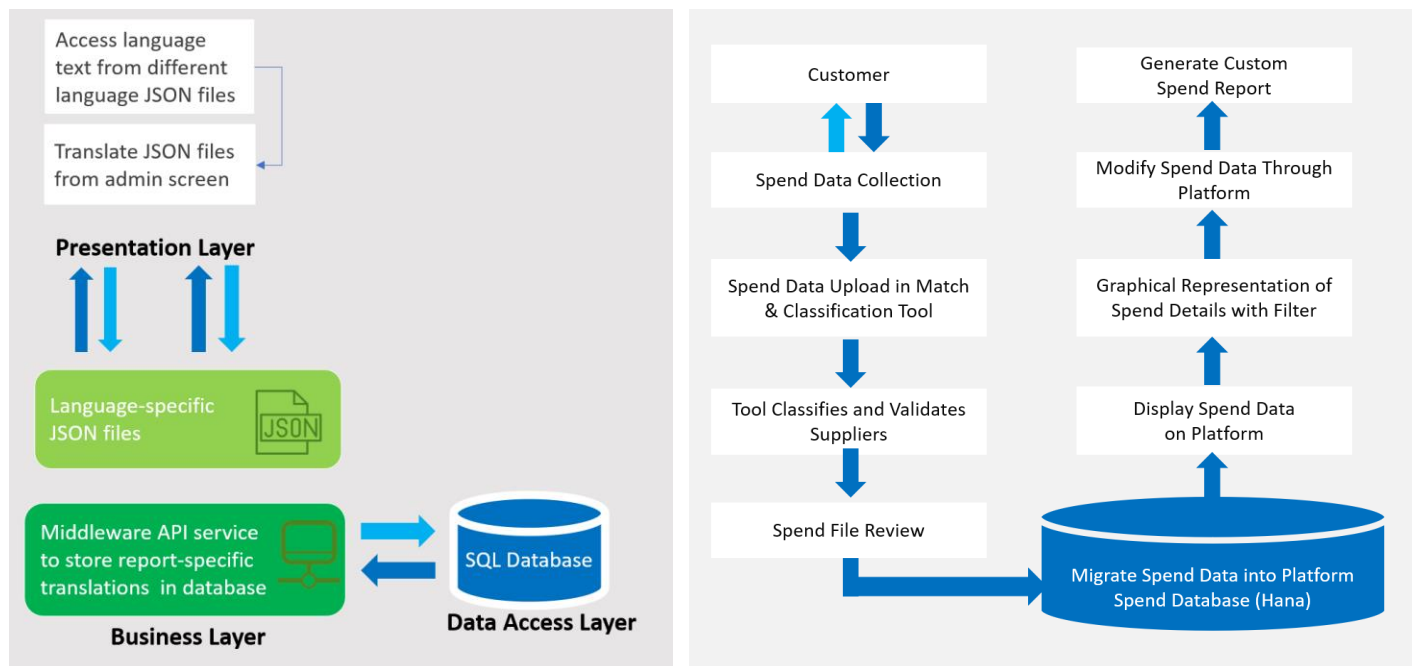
Access language text from different language JSON files

Translate JSON files from admin screen

Presentation Layer

Language-specific JSON files

JSON

Middleware API service to store report-specific translations in database

Business Layer

SQL Database

Data Access Layer

Customer

Spend Data Collection

Spend Data Upload in Match & Classification Tool

Tool Classifies and Validates Suppliers

Spend File Review

Migrate Spend Data into Platform Spend Database (Hana)

Display Spend Data on Platform

Graphical Representation of Spend Details with Filter

Modify Spend Data Through Platform

Generate Custom Spend Report